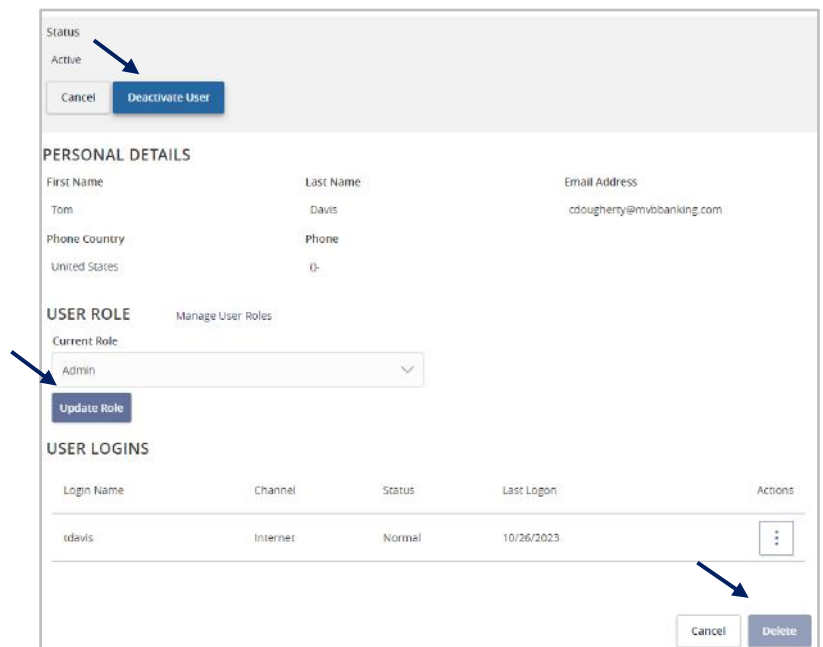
Status

Active

Cancel Deactivate User

PERSONAL DETAILS

First Name

Tom

Last Name

Davis

Email Address

cdougherty@mvbbanking.com

Phone Country

United States

Phone

()-

USER ROLE Manage User Roles

Current Role

Admin

Update Role

USER LOGINS

| Login Name | Channel | Status | Last Logon | Actions |
|---|---|---|---|---|
| tdavis | Internet | Normal | 10/26/2023 | ⋮ |

Cancel Delete